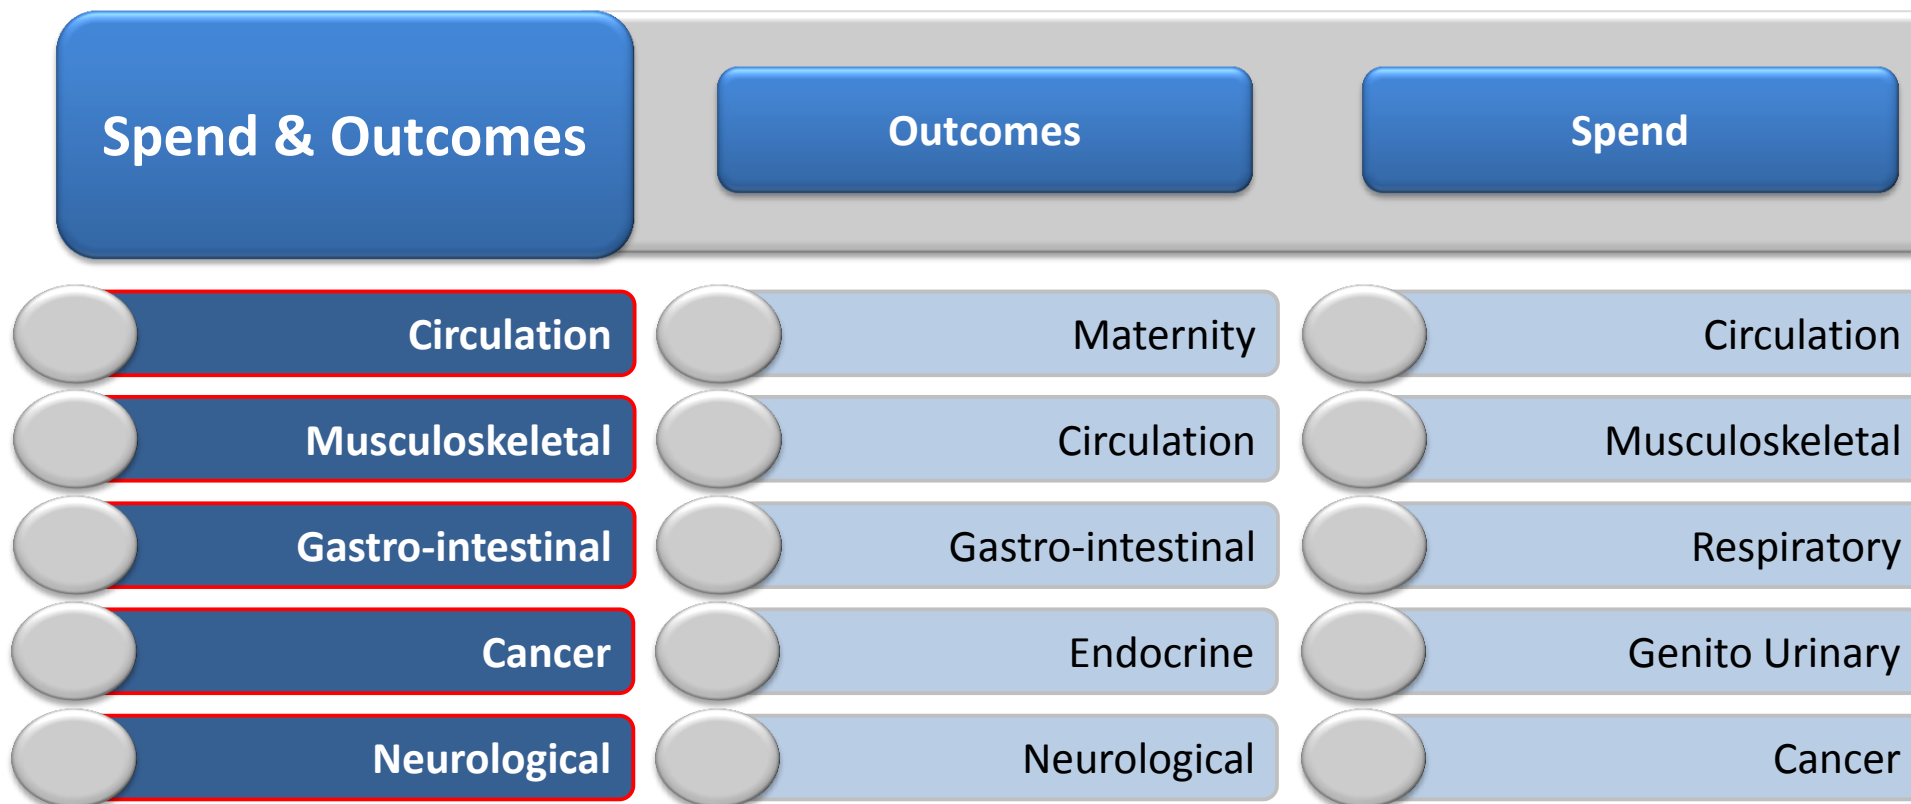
Spend & Outcomes

Outcomes

Spend

Circulation
Musculoskeletal
Gastro-intestinal
Cancer
Neurological

Maternity
Circulation
Gastro-intestinal
Endocrine
Neurological

Circulation
Musculoskeletal
Respiratory
Genito Urinary
Cancer